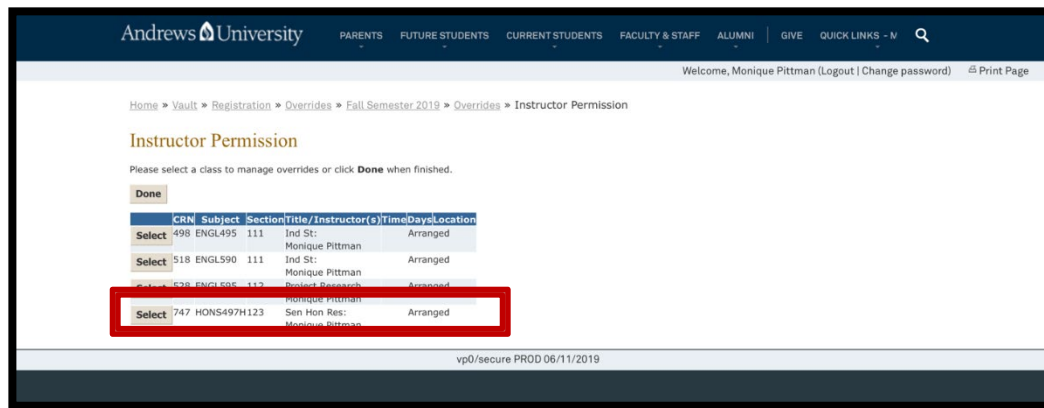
Andrews University PARENTS FUTURE STUDENTS CURRENT STUDENTS FACULTY & STAFF ALUMNI GIVE QUICK LINKS - M

Welcome, Monique Pittman (Logout | Change password) Print Page

Home » Vault » Registration » Overrides » Fall Semester 2019 » Overrides » Instructor Permission

Instructor Permission

Please select a class to manage overrides or click **Done** when finished.

Done

| | CRN | Subject | Section | Title/Instructor(s) | Time | Days | Location |
|---|---|---|---|---|---|---|---|
| Select | 498 | ENGL495 | 111 | Ind St: Monique Pittman | | Arranged | |
| Select | 518 | ENGL590 | 111 | Ind St: Monique Pittman | | Arranged | |
| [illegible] | 528 | ENGL595 | 112 | Project Research Monique Pittman | | Arranged | |
| Select | 747 | HONS497H | 123 | Sen Hon Res: Monique Pittman | | Arranged | |

vp0/secure PROD 06/11/2019